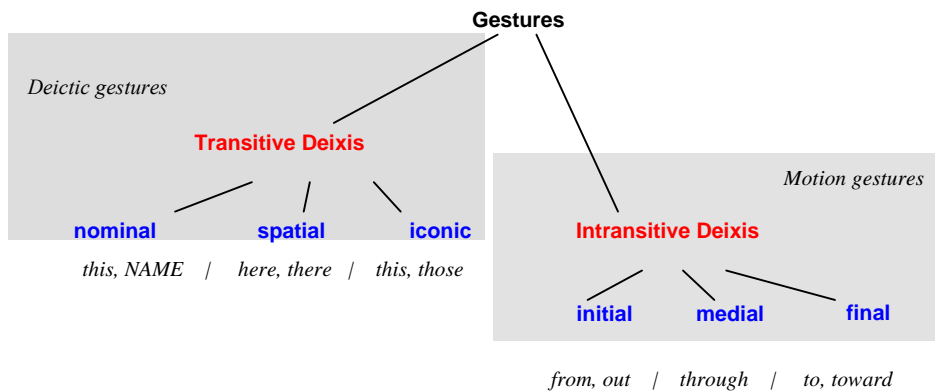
Gestures

Deictic gestures

Transitive Deixis

nominal spatial iconic

this, NAME | here, there | this, those

Motion gestures

Intransitive Deixis

initial medial final

from, out | through | to, toward